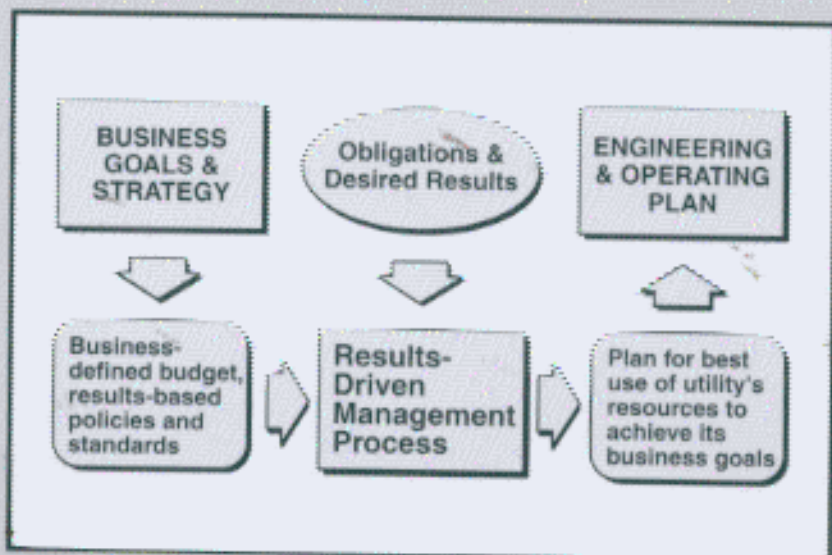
BUSINESS GOALS & STRATEGY

Obligations & Desired Results

ENGINEERING & OPERATING PLAN

Business-defined budget, results-based policies and standards

Results-Driven Management Process

Plan for best use of utility's resources to achieve its business goals